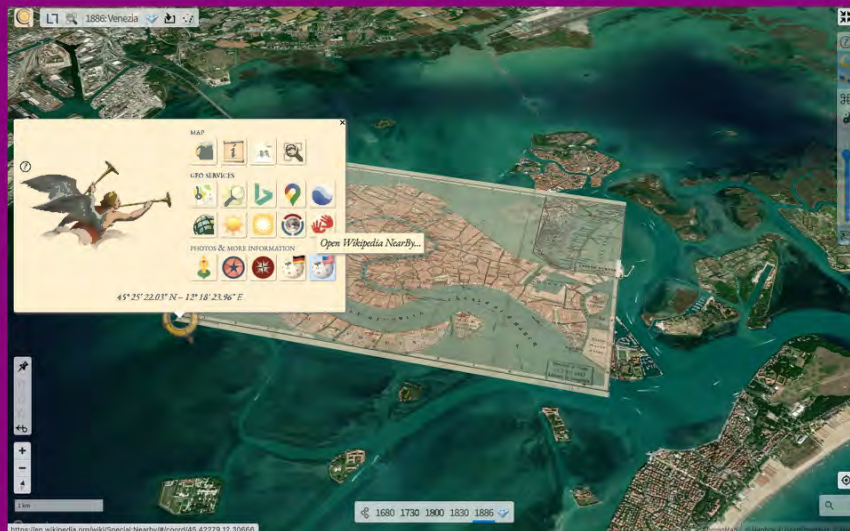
1886: Venezia

MAP

GEO SERVICES

PHOTOS & MORE INFORMATION

Open Wikipedia NearBy...

45° 25' 22.03" N – 12° 18' 23.96" E

1 km

1680 1730 1800 1830 1886

https://en.wikipedia.org/wiki/Special:Nearby#/coord/45.42279,12.30666